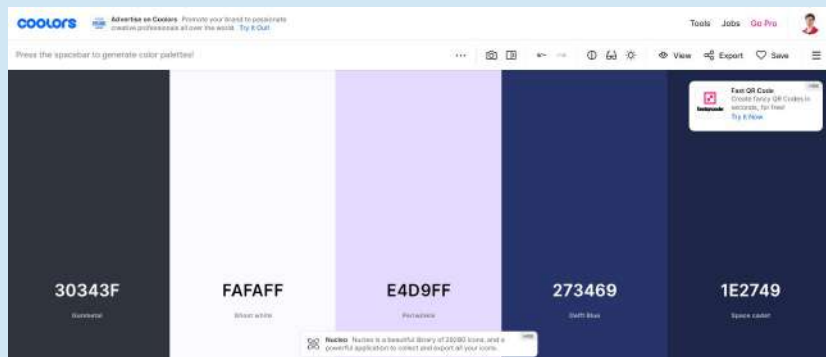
coolors

Advertise on Coolors Promote your brand to passionate creative professionals all over the world. Try it Out!

Tools Jobs Go Pro

Press the spacebar to generate color palettes!

View Export Save

Fast QR Code
Create fancy QR Codes in seconds, for free!
Try it Now

30343F
Gunmetal

FAFAFF
Ghost white

E4D9FF
Periwinkle

273469
Delft Blue

1E2749
Space cadet

Nucleo Nucleo is a beautiful library of 29080 icons, and a powerful application to collect and export all your icons.